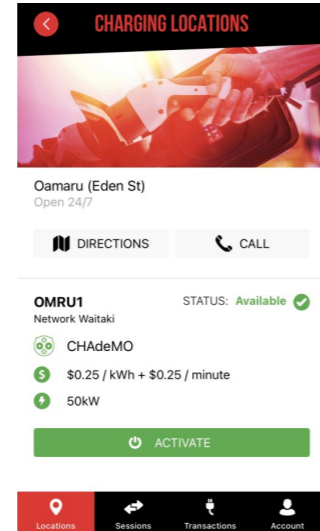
CHARGING LOCATIONS

Oamaru (Eden St)
Open 24/7

DIRECTIONS

CALL

OMRU1
Network Waitaki

STATUS: Available

CHAdeMO

$0.25 / kWh + $0.25 / minute

50kW

ACTIVATE

Locations
Sessions
Transactions
Account